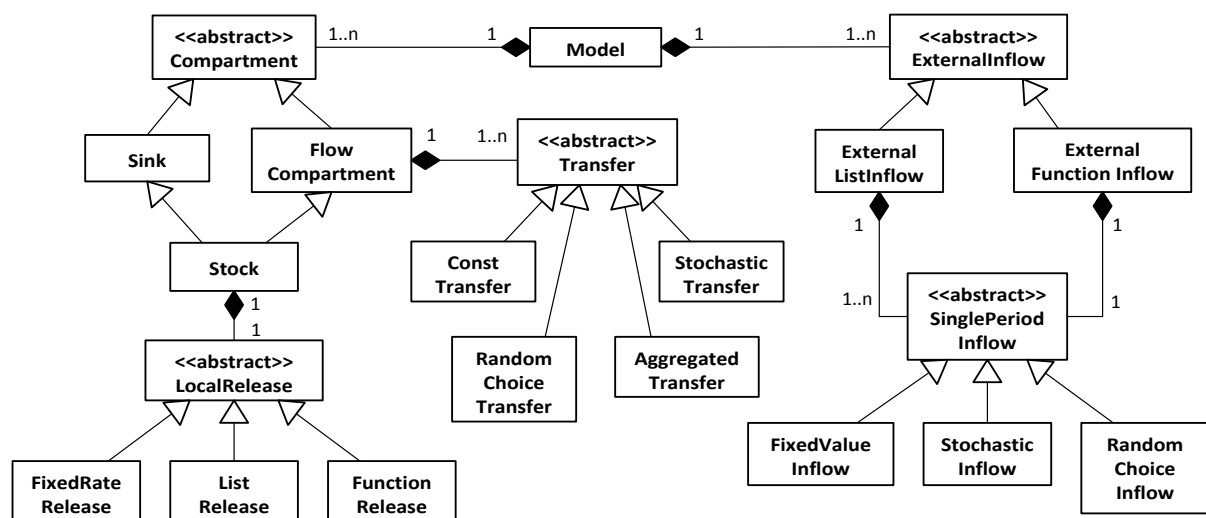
<<abstract>>
Compartment

1..n

1

Model

1

1..n

<<abstract>>
ExternalInflow

Sink

Flow
Compartment

1

1..n

<<abstract>>
Transfer

External
ListInflow

External
Function Inflow

1

1

Stock

Const
Transfer

Stochastic
Transfer

1..n

<<abstract>>
SinglePeriod
Inflow

1

1

1

<<abstract>>
LocalRelease

Random
Choice
Transfer

Aggregated
Transfer

FixedValue
Inflow

Stochastic
Inflow

Random
Choice
Inflow

FixedRate
Release

List
Release

Function
Release